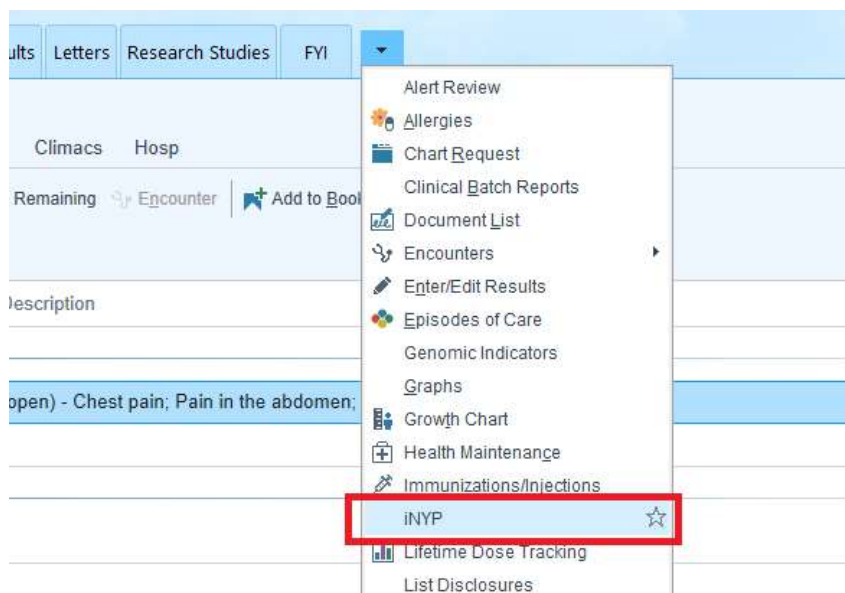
ults Letters Research Studies FYI

Climacs Hosp

Remaining Encounter Add to Boo

Description

open) - Chest pain; Pain in the abdomen;

Alert Review
Allergies
Chart Request
Clinical Batch Reports
Document List
Encounters
Enter/Edit Results
Episodes of Care
Genomic Indicators
Graphs
Growth Chart
Health Maintenance
Immunizations/Injections
iNYP
Lifetime Dose Tracking
List Disclosures